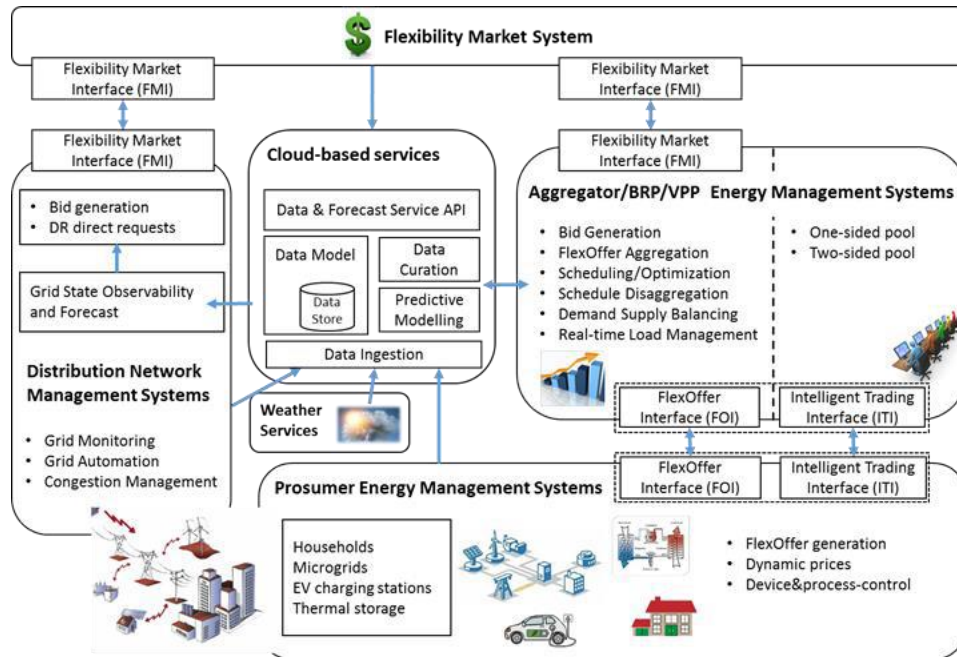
Flexibility Market System

Flexibility Market Interface (FMI)

Flexibility Market Interface (FMI)

Flexibility Market Interface (FMI)

Flexibility Market Interface (FMI)

- Bid generation
- DR direct requests

Grid State Observability and Forecast

Distribution Network Management Systems

- Grid Monitoring
- Grid Automation
- Congestion Management

Cloud-based services

Data & Forecast Service API

Data Model

Data Store

Data Curation

Predictive Modelling

Data Ingestion

Weather Services

Aggregator/BRP/VPP Energy Management Systems

- Bid Generation
- FlexOffer Aggregation
- Scheduling/Optimization
- Schedule Disaggregation
- Demand Supply Balancing
- Real-time Load Management

- One-sided pool
- Two-sided pool

FlexOffer Interface (FOI)

Intelligent Trading Interface (ITI)

FlexOffer Interface (FOI)

Intelligent Trading Interface (ITI)

Prosumer Energy Management Systems

Households
Microgrids
EV charging stations
Thermal storage

- FlexOffer generation
- Dynamic prices
- Device&process-control